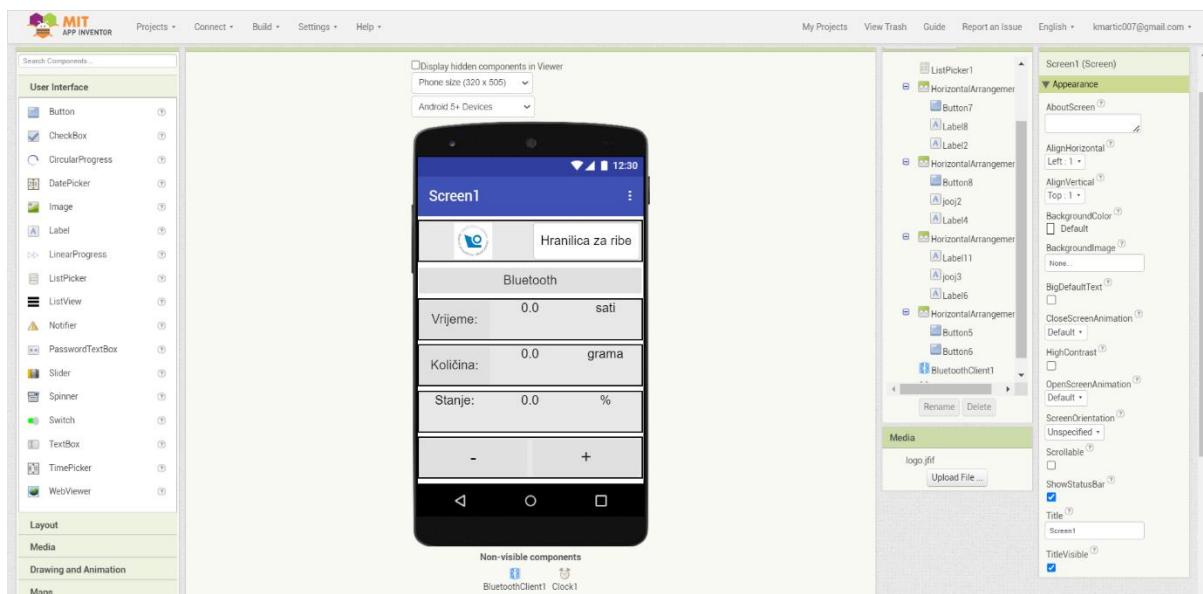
MIT APP INVENTOR Projects ▾ Connect ▾ Build ▾ Settings ▾ Help ▾

My Projects View Trash Guide Report an Issue English ▾ kmartic007@gmail.com ▾

Search Components...

User Interface

Button
CheckBox
CircularProgress
DatePicker
Image
Label
LinearProgress
ListPicker
ListView
Notifier
PasswordTextBox
Slider
Spinner
Switch
TextBox
TimePicker
WebViewer

Layout
Media
Drawing and Animation
Maps

Display hidden components in Viewer
Phone size (320 x 505)
Android 5+ Devices

12:30
Screen1

Hranilica za ribe

Bluetooth

Vrijeme: 0.0 sati

Količina: 0.0 grama

Stanje: 0.0 %

- +

Non-visible components
BluetoothClient1 Clock1

ListPicker1
HorizontalArrangemer
Button7
Label8
Label2
HorizontalArrangemer
Button8
jooj2
Label4
HorizontalArrangemer
Label11
jooj3
Label6
HorizontalArrangemer
Button5
Button6
BluetoothClient1

Rename Delete

Media
logo.jfif
Upload File ...

Screen1 (Screen)
▼ Appearance
AboutScreen
AlignHorizontal
Left : 1 ▾
AlignVertical
Top : 1 ▾
BackgroundColor
Default
BackgroundImage
None...
BigDefaultText
CloseScreenAnimation
Default ▾
HighContrast
OpenScreenAnimation
Default ▾
ScreenOrientation
Unspecified ▾
Scrollable
ShowStatusBar
Title
Screen1
TitleVisible